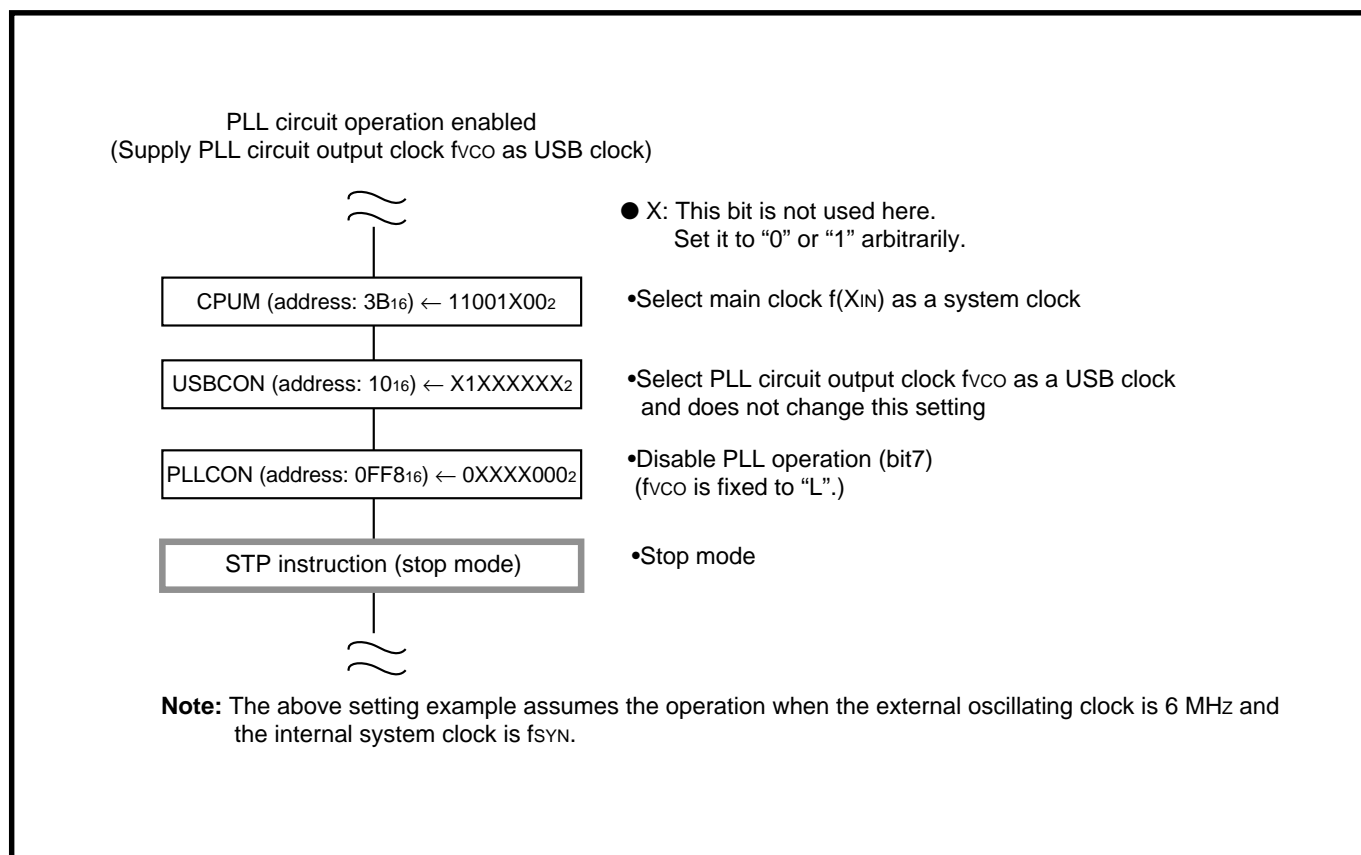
PLL circuit operation enabled
(Supply PLL circuit output clock $f_{VCO}$ as USB clock)

● X: This bit is not used here.
Set it to "0" or "1" arbitrarily.

CPUM (address: $3B_{16}$) ← $11001X00_2$

•Select main clock f($X_{IN}$) as a system clock

USBCON (address: $10_{16}$) ← $X1XXXXXX_2$

•Select PLL circuit output clock $f_{VCO}$ as a USB clock and does not change this setting

PLLCON (address: $0FF8_{16}$) ← $0XXXX000_2$

•Disable PLL operation (bit7)
($f_{VCO}$ is fixed to "L".)

STP instruction (stop mode)

•Stop mode

**Note:** The above setting example assumes the operation when the external oscillating clock is 6 MHz and the internal system clock is $f_{SYN}$.